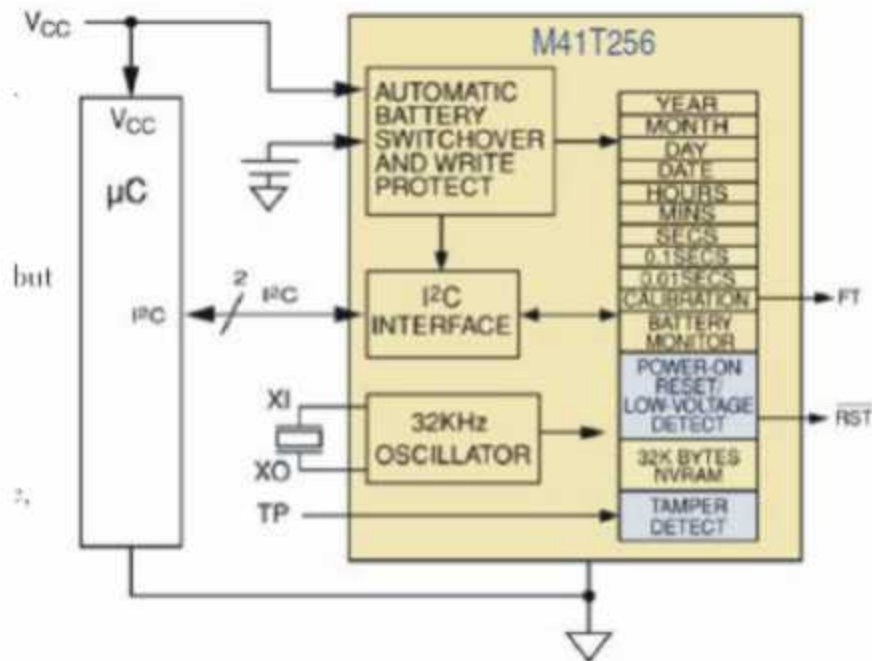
$V_{CC}$

M41T256

$V_{CC}$

μC

AUTOMATIC BATTERY SWITCHOVER AND WRITE PROTECT

YEAR
MONTH
DAY
DATE
HOURS
MINS
SECS
0.1SECS
0.01SECS
CALIBRATION
BATTERY MONITOR
POWER-ON RESET/ LOW-VOLTAGE DETECT
32K BYTES NVRAM
TAMPER DETECT

but

2

$I^2C$

$I^2C$

$I^2C$ INTERFACE

FT

XI

XO

32KHz OSCILLATOR

$\overline{RST}$

TP